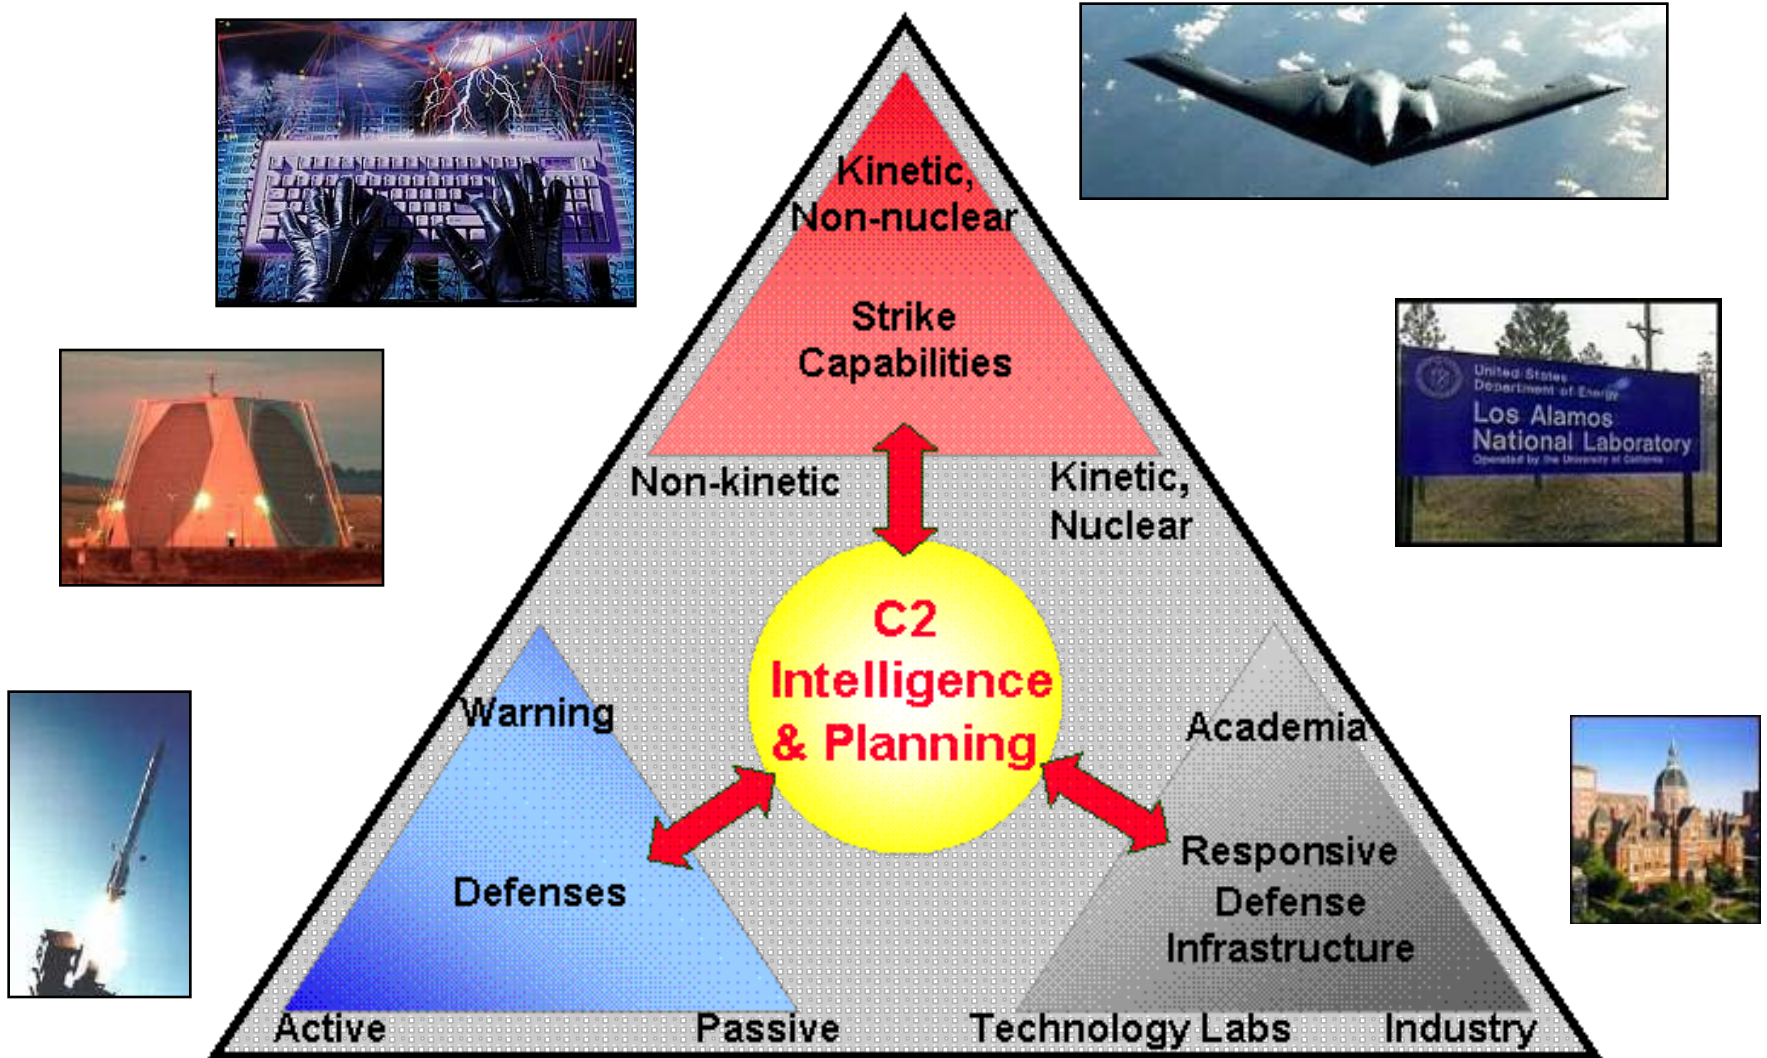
Kinetic, Non-nuclear

Strike Capabilities

Non-kinetic

Kinetic, Nuclear

United States Department of Energy
Los Alamos National Laboratory
Operated by the University of California

C2 Intelligence & Planning

Warning

Defenses

Active

Passive

Academia

Responsive Defense Infrastructure

Technology Labs

Industry